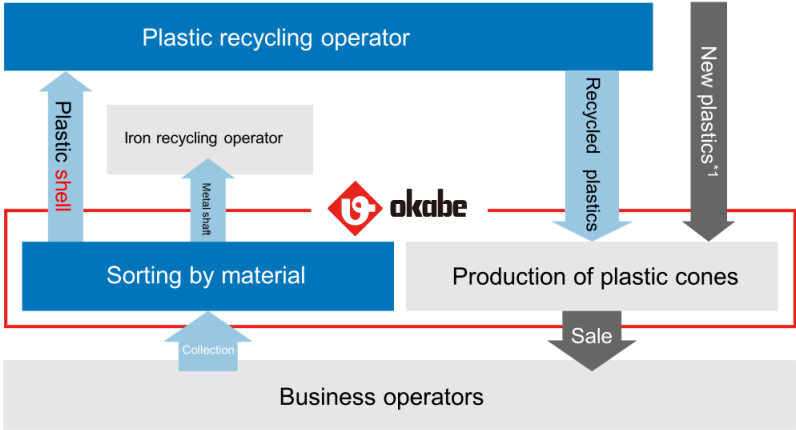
Plastic recycling operator

New plastics$^{*1}$

Plastic shell

Iron recycling operator

Metal shaft

Recycled plastics

okabe

Sorting by material

Production of plastic cones

Sale

Collection

Business operators